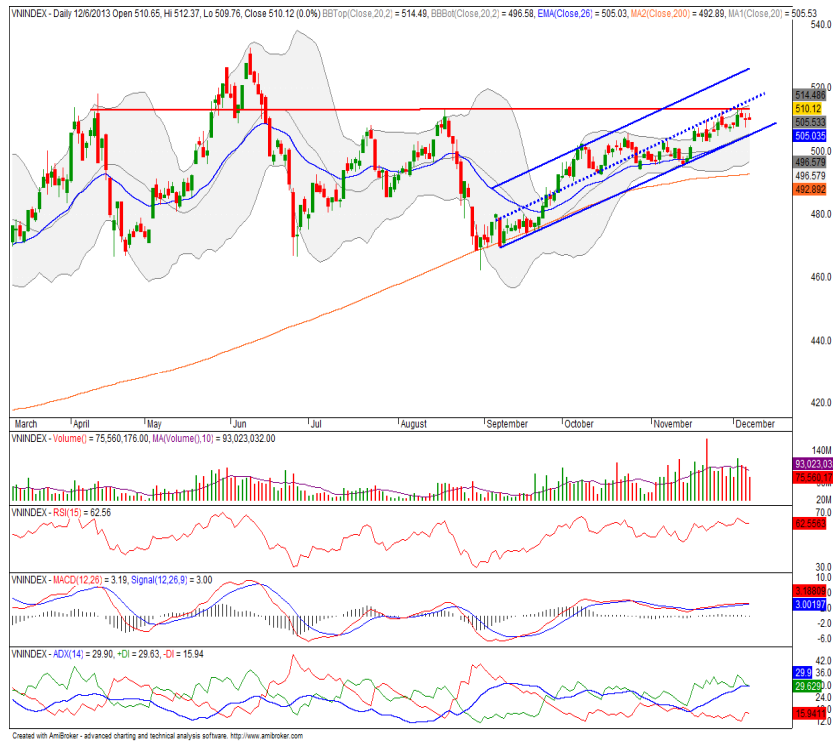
VNINDEX - Daily 12/6/2013 Open 510.65, Hi 512.37, Lo 509.76, Close 510.12 (0.0%) BBTop(Close,20,2) = 514.49, BBBot(Close,20,2) = 496.58, EMA(Close,26) = 505.03, MA2(Close,200) = 492.89, MA1(Close,20) = 505.53

540.0
520.0
514.486
510.12
505.533
500.0
505.035
496.579
492.892
480.0
460.0
440.0
420.0

March April May Jun Jul August September October November December

VNINDEX - Volume() = 75,560,176.00, MA(Volume(),10) = 93,023,032.00

140M
93,023,03
75,560,17
20M

VNINDEX - RSI(15) = 62.56

70.0
62.5563
30.0

VNINDEX - MACD(12,26) = 3.19, Signal(12,26,9) = 3.00

10.0
3.18809
3.00197
-2.0
-6.0

VNINDEX - ADX(14) = 29.90, +DI = 29.63, -DI = 15.94

42.0
36.0
29.9
29.629
24.0
18.0
15.9413
12.0

Created with AmiBroker - advanced charting and technical analysis software. http://www.amibroker.com